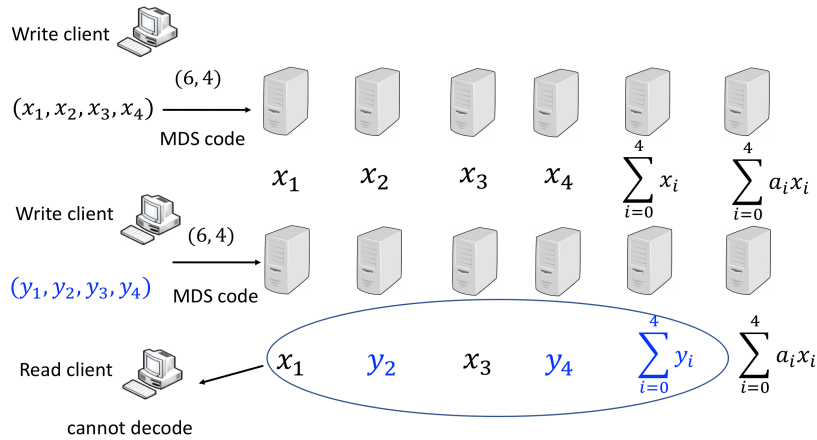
Write client

$(6,4)$

$(x_1, x_2, x_3, x_4)$

MDS code

$x_1$ $x_2$ $x_3$ $x_4$ $\sum_{i=0}^{4} x_i$ $\sum_{i=0}^{4} a_i x_i$

Write client

$(6,4)$

$(y_1, y_2, y_3, y_4)$

MDS code

Read client

$x_1$ $y_2$ $x_3$ $y_4$ $\sum_{i=0}^{4} y_i$ $\sum_{i=0}^{4} a_i x_i$

cannot decode